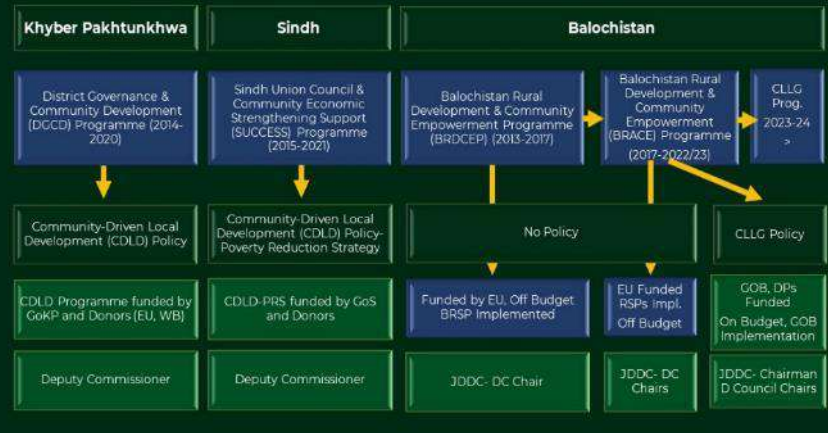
Khyber Pakhtunkhwa

Sindh

Balochistan

District Governance & Community Development (DGCD) Programme (2014-2020)

Sindh Union Council & Community Economic Strengthening Support (SUCCESS) Programme (2015-2021)

Balochistan Rural Development & Community Empowerment Programme (BRDCEP) (2013-2017)

Balochistan Rural Development & Community Empowerment (BRACE) Programme (2017-2022/23)

CLLG Prog. 2023-24 >

Community-Driven Local Development (CDLD) Policy

Community-Driven Local Development (CDLD) Policy-Poverty Reduction Strategy

No Policy

CLLG Policy

CDLD Programme funded by GoKP and Donors (EU, WB)

CDLD-PRS funded by GoS and Donors

Funded by EU, Off Budget BRSP Implemented

EU Funded RSPs Impl. Off Budget

GOB, DPs Funded On Budget, GOB Implementation

Deputy Commissioner

Deputy Commissioner

JDDC- DC Chair

JDDC- DC Chairs

JDDC- Chairman D Council Chairs